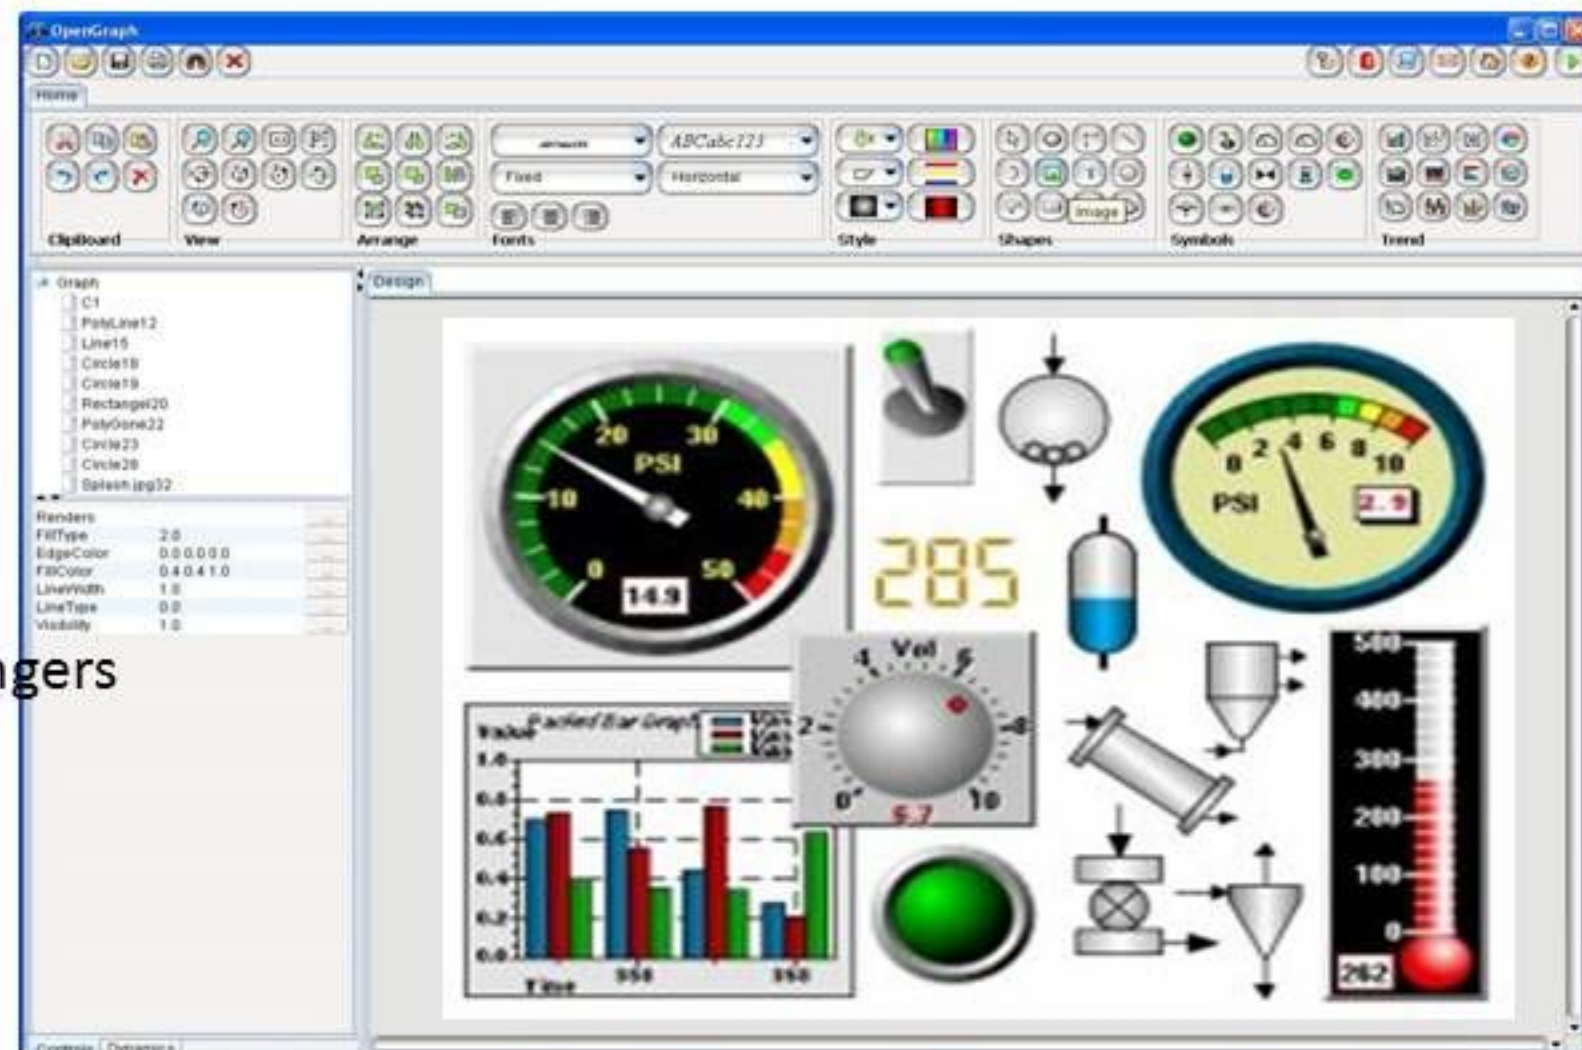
OpenGraph

Home

ABCabc123
Fixed
Horizontal
Image

ClipBoard View Arrange Fonts Style Shapes Symbols Trend

Graph
C1
PolyLine12
Line15
Circle18
Circle19
Rectangel20
PolyGone22
Circle23
Circle28
Splash.jpg32

| Renders | |
|---|---|
| FillType | 2.0 |
| EdgeColor | 0.0 0.0 0.0 |
| FillColor | 0.4 0.4 1.0 |
| LineWidth | 1.0 |
| LineType | 0.0 |
| Visibility | 1.0 |

ngers

Controls Dynamics

Design

20 30 PSI 10 40 0 50 14.9

285

0 2 4 6 8 10 PSI 2.9

Vol 4 6 2 8 0 10 5.7

Stacked Bar Graph
Value
1.0 0.8 0.6 0.4 0.2 0.0
Time 950 960

500 400 300 200 100 0 262